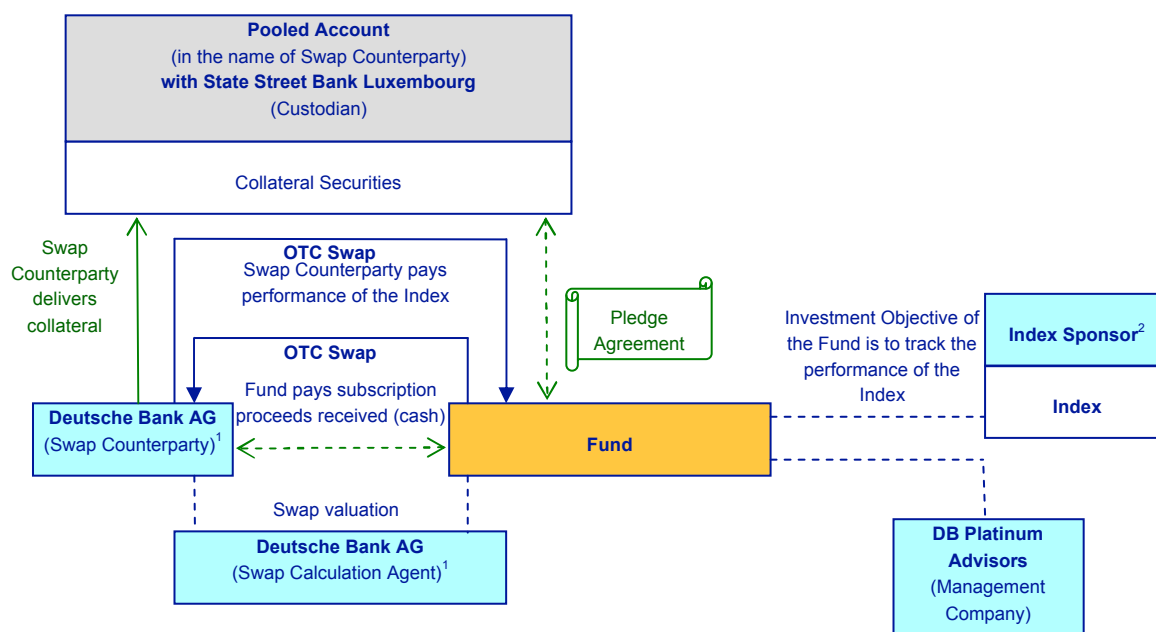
Pooled Account
(in the name of Swap Counterparty)
with State Street Bank Luxembourg
(Custodian)

Collateral Securities

Swap Counterparty delivers collateral

OTC Swap
Swap Counterparty pays performance of the Index

Pledge Agreement

OTC Swap
Fund pays subscription proceeds received (cash)

Investment Objective of the Fund is to track the performance of the Index

Index Sponsor$^2$

Index

Deutsche Bank AG
(Swap Counterparty)$^1$

Fund

Swap valuation

Deutsche Bank AG
(Swap Calculation Agent)$^1$

DB Platinum Advisors
(Management Company)